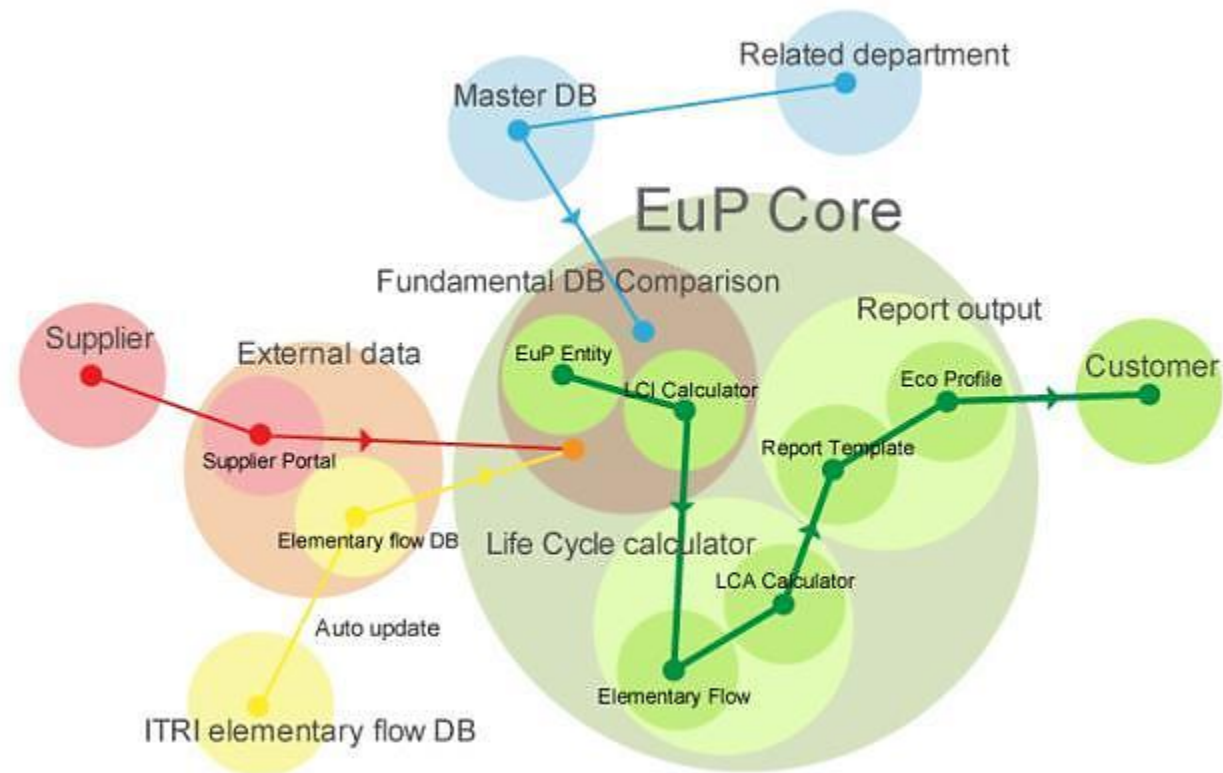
Related department
Master DB
EuP Core
Fundamental DB Comparison
Report output
Supplier
External data
EuP Entity
LCI Calculator
Eco Profile
Customer
Supplier Portal
Report Template
Elementary flow DB
Life Cycle calculator
LCA Calculator
Auto update
Elementary Flow
ITRI elementary flow DB